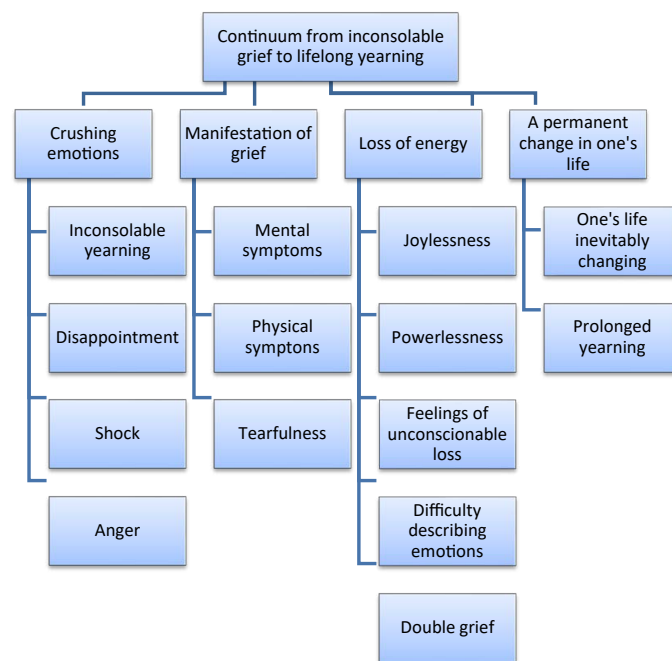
Continuum from inconsolable grief to lifelong yearning

Crushing emotions

Inconsolable yearning

Disappointment

Shock

Anger

Manifestation of grief

Mental symptoms

Physical symptons

Tearfulness

Loss of energy

Joylessness

Powerlessness

Feelings of unconscionable loss

Difficulty describing emotions

Double grief

A permanent change in one's life

One's life inevitably changing

Prolonged yearning